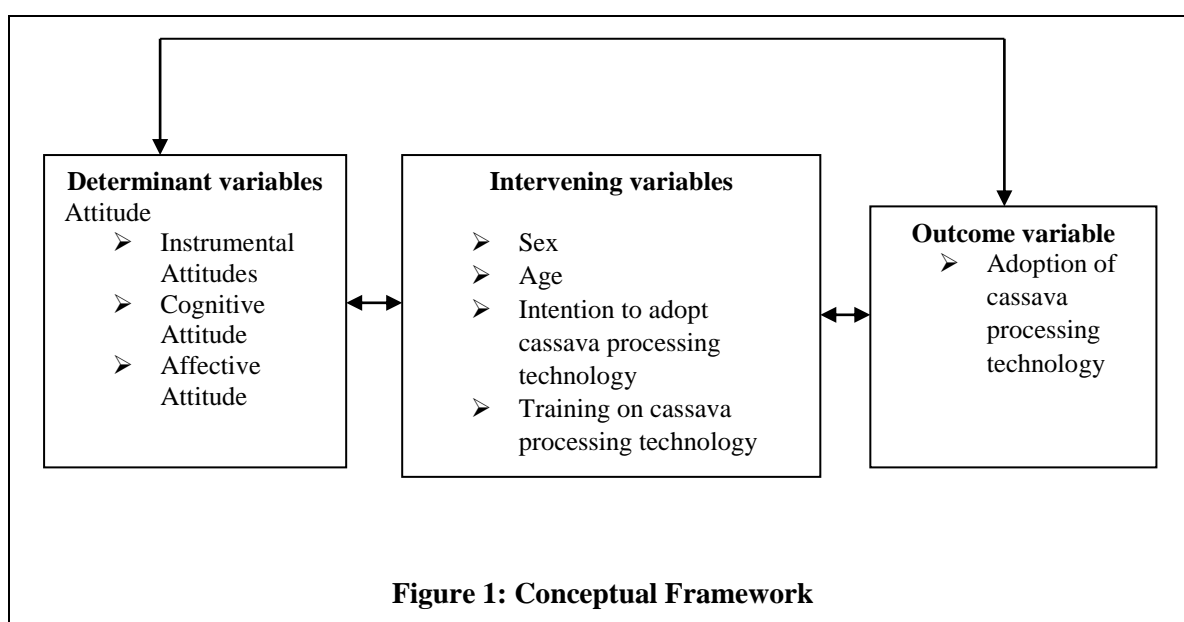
**Determinant variables**
Attitude
- Instrumental Attitudes
- Cognitive Attitude
- Affective Attitude

**Intervening variables**
- Sex
- Age
- Intention to adopt cassava processing technology
- Training on cassava processing technology

**Outcome variable**
- Adoption of cassava processing technology

**Figure 1: Conceptual Framework**